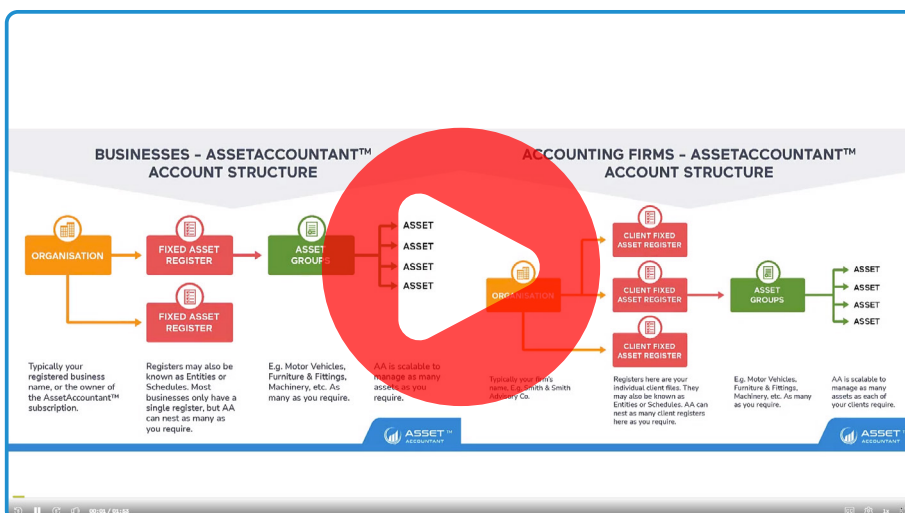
BUSINESSES – ASSETACCOUNTANT™ ACCOUNT STRUCTURE

ORGANISATION

FIXED ASSET REGISTER

FIXED ASSET REGISTER

ASSET GROUPS

ASSET

ASSET

ASSET

ASSET

Typically your registered business name, or the owner of the AssetAccountant™ subscription.

Registers may also be known as Entities or Schedules. Most businesses only have a single register, but AA can nest as many as you require.

E.g. Motor Vehicles, Furniture & Fittings, Machinery, etc. As many as you require.

AA is scalable to manage as many assets as you require.

ACCOUNTING FIRMS – ASSETACCOUNTANT™ ACCOUNT STRUCTURE

ORGANISATION

CLIENT FIXED ASSET REGISTER

CLIENT FIXED ASSET REGISTER

CLIENT FIXED ASSET REGISTER

ASSET GROUPS

ASSET

ASSET

ASSET

ASSET

Typically your firm's name. E.g. Smith & Smith Advisory Co.

Registers here are your individual client files. They may also be known as Entities or Schedules. AA can nest as many client registers here as you require.

E.g. Motor Vehicles, Furniture & Fittings, Machinery, etc. As many as you require.

AA is scalable to manage as many assets as each of your clients require.

ASSET ACCOUNTANT

ASSET ACCOUNTANT

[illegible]